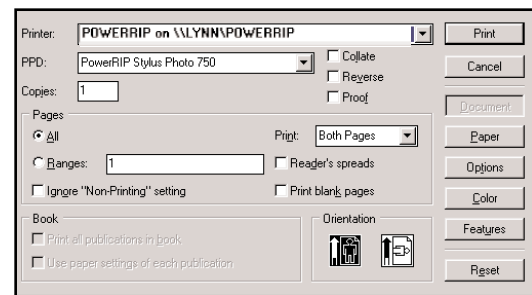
Printer: POWERRIP on \\LYNN\POWERRIP

PPD: PowerRIP Stylus Photo 750

Copies: 1

Collate

Reverse

Proof

Print

Cancel

Document

Paper

Options

Color

Features

Reset

Pages

All

Ranges: 1

Ignore "Non-Printing" setting

Print: Both Pages

Reader's spreads

Print blank pages

Book

Print all publications in book

Use paper settings of each publication

Orientation